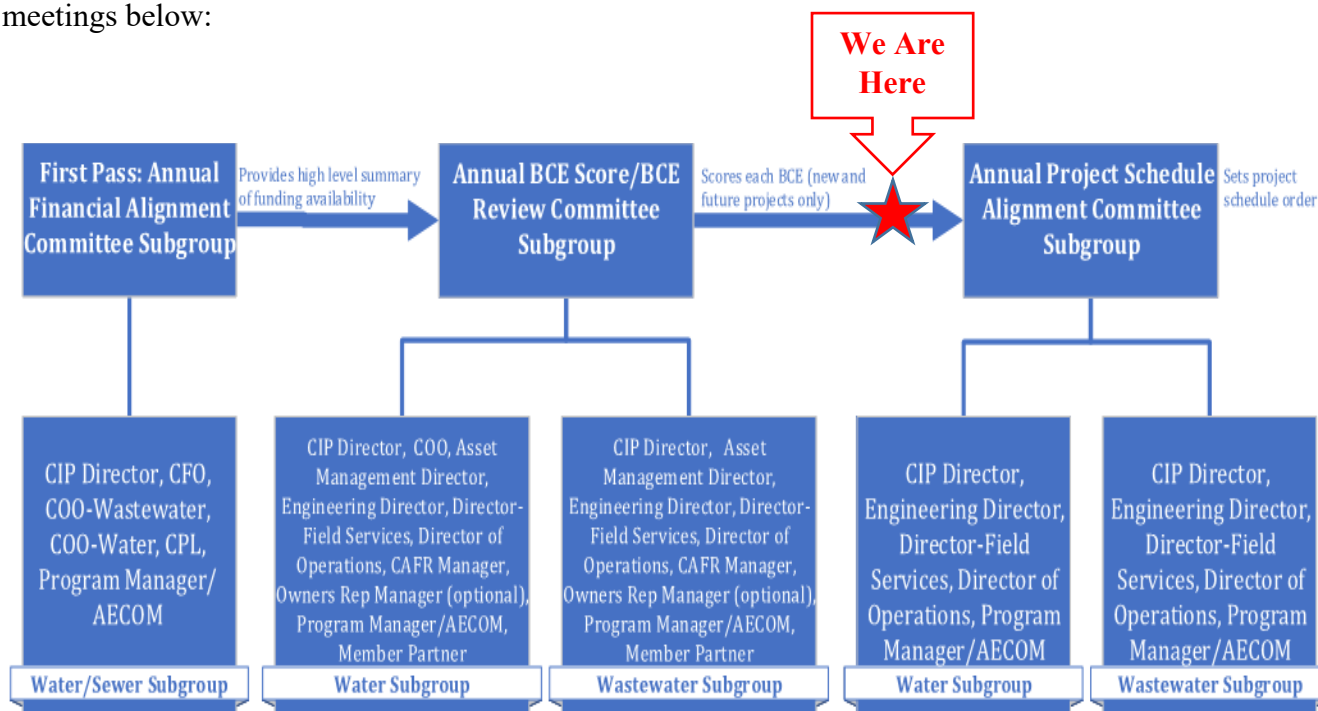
meetings below:

We Are Here

First Pass: Annual Financial Alignment Committee Subgroup

Provides high level summary of funding availability

Annual BCE Score/BCE Review Committee Subgroup

Scores each BCE (new and future projects only)

Annual Project Schedule Alignment Committee Subgroup

Sets project schedule order

CIP Director, CFO, COO-Wastewater, COO-Water, CPL, Program Manager/ AECOM

Water/Sewer Subgroup

CIP Director, COO, Asset Management Director, Engineering Director, Director-Field Services, Director of Operations, CAFR Manager, Owners Rep Manager (optional), Program Manager/AECOM, Member Partner

Water Subgroup

CIP Director, Asset Management Director, Engineering Director, Director-Field Services, Director of Operations, CAFR Manager, Owners Rep Manager (optional), Program Manager/AECOM, Member Partner

Wastewater Subgroup

CIP Director, Engineering Director, Director-Field Services, Director of Operations, Program Manager/AECOM

Water Subgroup

CIP Director, Engineering Director, Director-Field Services, Director of Operations, Program Manager/AECOM

Wastewater Subgroup